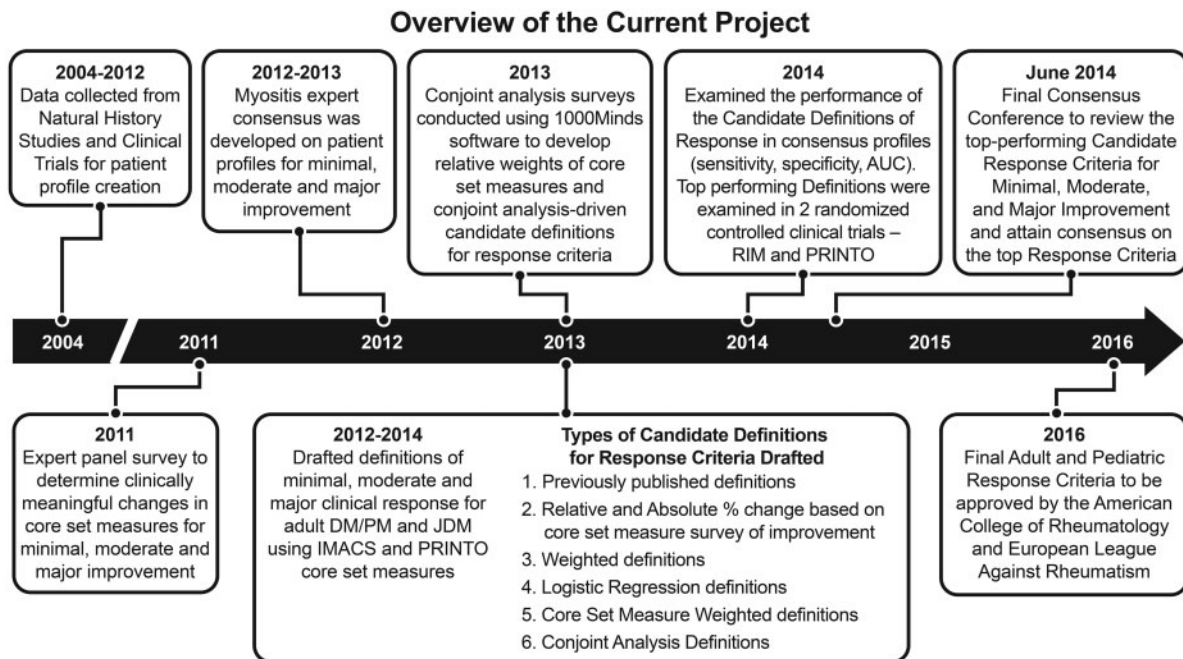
Overview of the Current Project

2004-2012
Data collected from Natural History Studies and Clinical Trials for patient profile creation

2012-2013
Myositis expert consensus was developed on patient profiles for minimal, moderate and major improvement

2013
Conjoint analysis surveys conducted using 1000Minds software to develop relative weights of core set measures and conjoint analysis-driven candidate definitions for response criteria

2014
Examined the performance of the Candidate Definitions of Response in consensus profiles (sensitivity, specificity, AUC). Top performing Definitions were examined in 2 randomized controlled clinical trials – RIM and PRINTO

June 2014
Final Consensus Conference to review the top-performing Candidate Response Criteria for Minimal, Moderate, and Major Improvement and attain consensus on the top Response Criteria

2004 2011 2012 2013 2014 2015 2016

2011
Expert panel survey to determine clinically meaningful changes in core set measures for minimal, moderate and major improvement

2012-2014
Drafted definitions of minimal, moderate and major clinical response for adult DM/PM and JDM using IMACS and PRINTO core set measures

Types of Candidate Definitions for Response Criteria Drafted
1. Previously published definitions
2. Relative and Absolute % change based on core set measure survey of improvement
3. Weighted definitions
4. Logistic Regression definitions
5. Core Set Measure Weighted definitions
6. Conjoint Analysis Definitions

2016
Final Adult and Pediatric Response Criteria to be approved by the American College of Rheumatology and European League Against Rheumatism